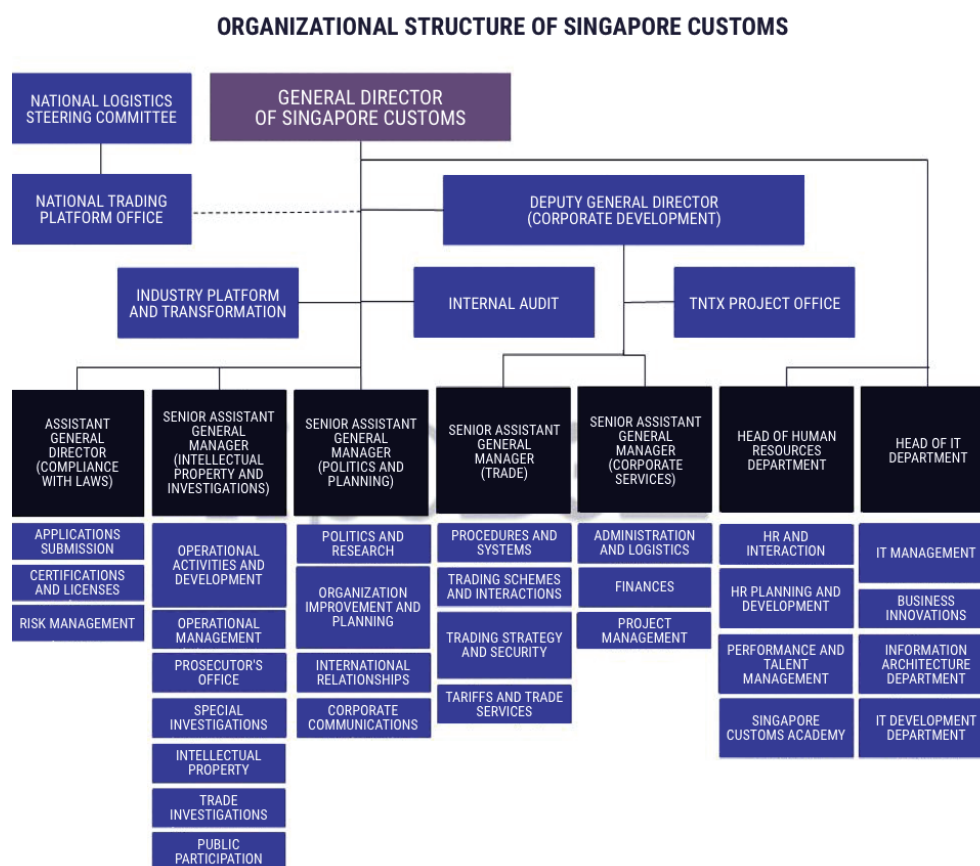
ORGANIZATIONAL STRUCTURE OF SINGAPORE CUSTOMS

NATIONAL LOGISTICS STEERING COMMITTEE

GENERAL DIRECTOR OF SINGAPORE CUSTOMS

NATIONAL TRADING PLATFORM OFFICE

DEPUTY GENERAL DIRECTOR (CORPORATE DEVELOPMENT)

INDUSTRY PLATFORM AND TRANSFORMATION

INTERNAL AUDIT

TNTX PROJECT OFFICE

ASSISTANT GENERAL DIRECTOR (COMPLIANCE WITH LAWS)

APPLICATIONS SUBMISSION

CERTIFICATIONS AND LICENSES

RISK MANAGEMENT

SENIOR ASSISTANT GENERAL MANAGER (INTELLECTUAL PROPERTY AND INVESTIGATIONS)

OPERATIONAL ACTIVITIES AND DEVELOPMENT

OPERATIONAL MANAGEMENT

PROSECUTOR'S OFFICE

SPECIAL INVESTIGATIONS

INTELLECTUAL PROPERTY

TRADE INVESTIGATIONS

PUBLIC PARTICIPATION

SENIOR ASSISTANT GENERAL MANAGER (POLITICS AND PLANNING)

POLITICS AND RESEARCH

ORGANIZATION IMPROVEMENT AND PLANNING

INTERNATIONAL RELATIONSHIPS

CORPORATE COMMUNICATIONS

SENIOR ASSISTANT GENERAL MANAGER (TRADE)

PROCEDURES AND SYSTEMS

TRADING SCHEMES AND INTERACTIONS

TRADING STRATEGY AND SECURITY

TARIFFS AND TRADE SERVICES

SENIOR ASSISTANT GENERAL MANAGER (CORPORATE SERVICES)

ADMINISTRATION AND LOGISTICS

FINANCES

PROJECT MANAGEMENT

HEAD OF HUMAN RESOURCES DEPARTMENT

HR AND INTERACTION

HR PLANNING AND DEVELOPMENT

PERFORMANCE AND TALENT MANAGEMENT

SINGAPORE CUSTOMS ACADEMY

HEAD OF IT DEPARTMENT

IT MANAGEMENT

BUSINESS INNOVATIONS

INFORMATION ARCHITECTURE DEPARTMENT

IT DEVELOPMENT DEPARTMENT